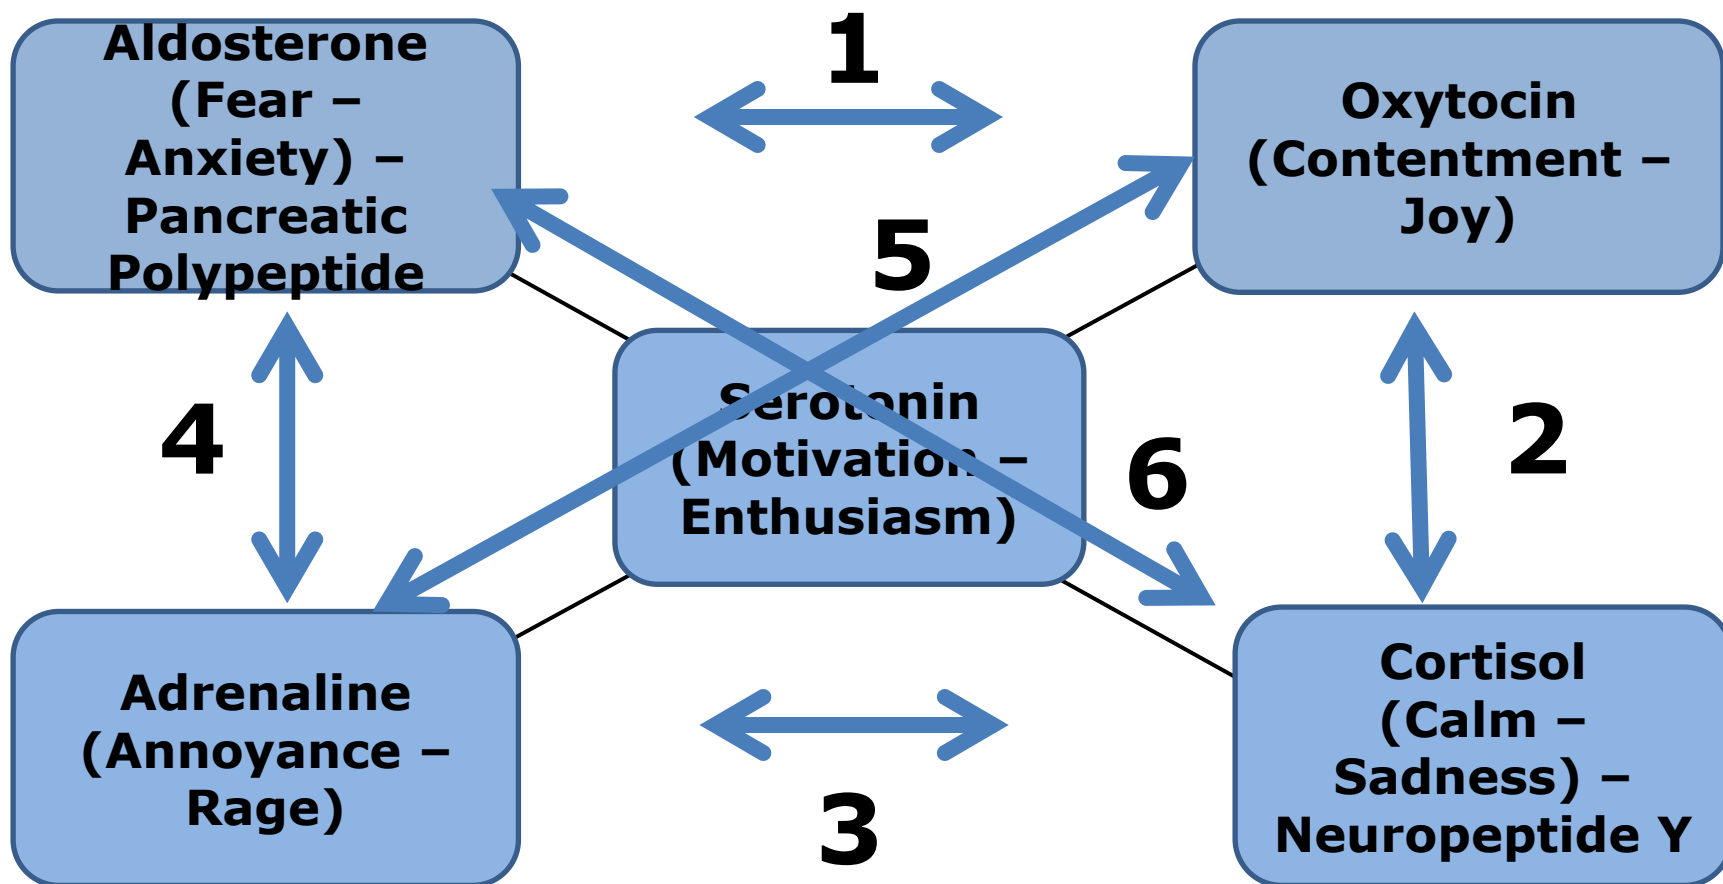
Aldosterone (Fear – Anxiety) – Pancreatic Polypeptide

1

Oxytocin (Contentment – Joy)

5

4

Serotonin (Motivation – Enthusiasm)

6

2

Adrenaline (Annoyance – Rage)

3

Cortisol (Calm – Sadness) – Neuropeptide Y